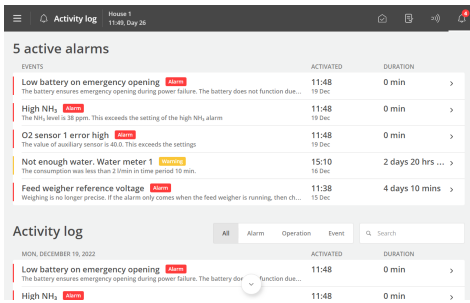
Activity log House 1 11:49, Day 26

4

5 active alarms

| EVENTS | ACTIVATED | DURATION |
|---|---|---|
| Low battery on emergency opening Alarm The battery ensures emergency opening during power failure. The battery does not function due... | 11:48 19 Dec | 0 min |
| High $NH_3$ Alarm The $NH_3$ level is 38 ppm. This exceeds the setting of the high $NH_3$ alarm | 11:48 19 Dec | 0 min |
| O2 sensor 1 error high Alarm The value of auxiliary sensor is 40.0. This exceeds the settings | 11:48 19 Dec | 0 min |
| Not enough water. Water meter 1 Warning The consumption was less than 2 l/min in time period 10 min. | 15:10 16 Dec | 2 days 20 hrs ... |
| Feed weigher reference voltage Alarm Weighing is no longer precise. If the alarm only comes when the feed weigher is running, then ch... | 11:38 15 Dec | 4 days 10 mins |

Activity log

All Alarm Operation Event Search

| MON, DECEMBER 19, 2022 | ACTIVATED | DURATION |
|---|---|---|
| Low battery on emergency opening Alarm The battery ensures emergency opening during power failure. The battery do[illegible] function due... | 11:48 | 0 min |
| High $NH_3$ Alarm | 11:48 | 0 min |